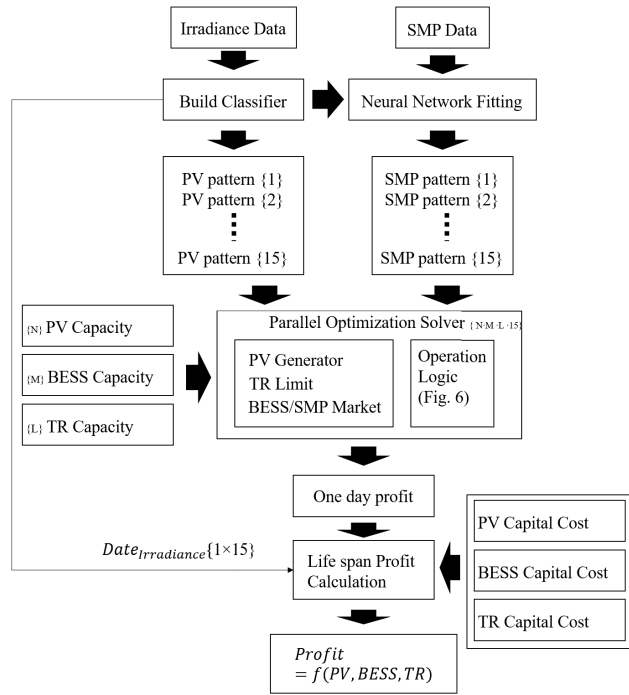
Irradiance Data

SMP Data

Build Classifier

Neural Network Fitting

PV pattern {1}
PV pattern {2}
PV pattern {15}

SMP pattern {1}
SMP pattern {2}
SMP pattern {15}

{N} PV Capacity

{M} BESS Capacity

{L} TR Capacity

Parallel Optimization Solver {N·M·L·15}

PV Generator
TR Limit
BESS/SMP Market

Operation Logic (Fig. 6)

One day profit

$Date_{Irradiance}\{1\times15\}$

Life span Profit Calculation

PV Capital Cost

BESS Capital Cost

TR Capital Cost

$Profit = f(PV, BESS, TR)$